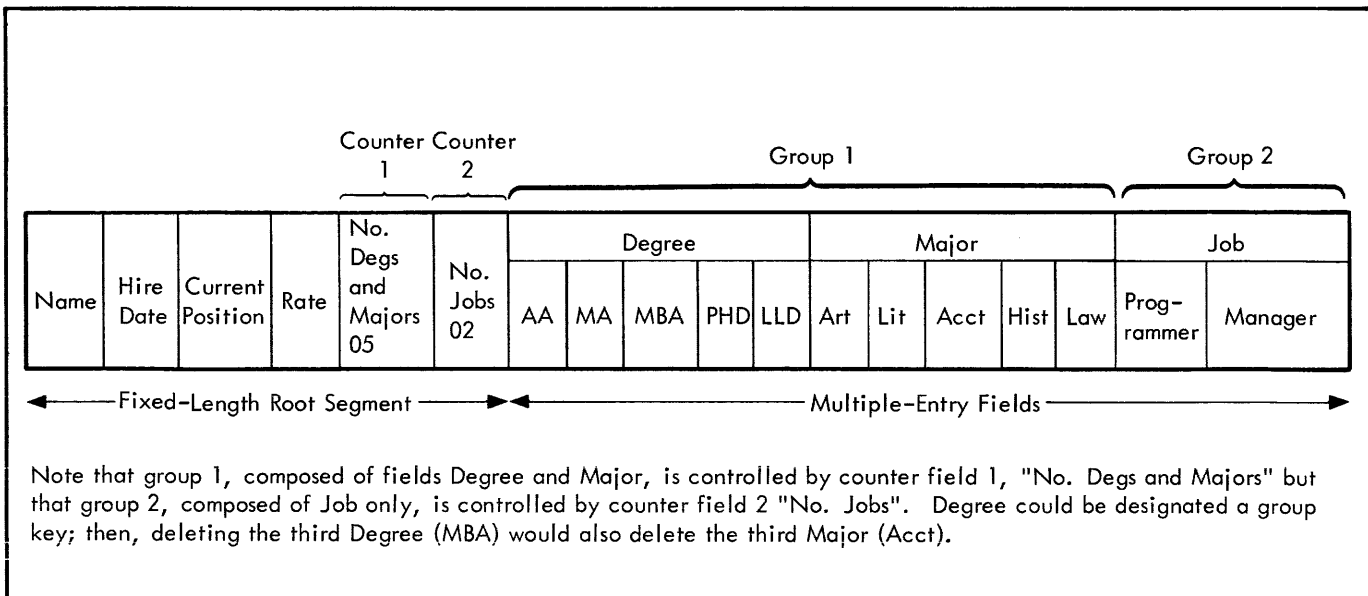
Counter 1 Counter 2 Group 1 Group 2

| Name | Hire Date | Current Position | Rate | No. Degs and Majors 05 | No. Jobs 02 | Degree | | | | | Major | | | | | Job | |
|---|---|---|---|---|---|---|---|---|---|---|---|---|---|---|---|---|---|
| | | | | | | AA | MA | MBA | PHD | LLD | Art | Lit | Acct | Hist | Law | Programmer | Manager |

Fixed-Length Root Segment Multiple-Entry Fields

Note that group 1, composed of fields Degree and Major, is controlled by counter field 1, "No. Degs and Majors" but that group 2, composed of Job only, is controlled by counter field 2 "No. Jobs". Degree could be designated a group key; then, deleting the third Degree (MBA) would also delete the third Major (Acct).